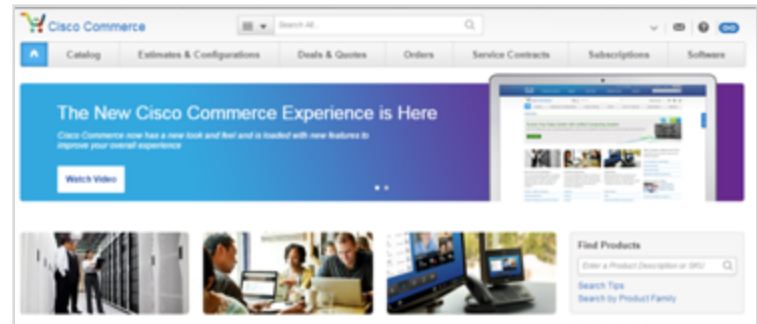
Cisco Commerce

Search All...

Catalog
Estimates & Configurations
Deals & Quotes
Orders
Service Contracts
Subscriptions
Software

The New Cisco Commerce Experience is Here

Cisco Commerce now has a new look and feel and is loaded with new features to improve your overall experience

Watch Video

Find Products

Enter a Product Description or SKU

Search Tips
Search by Product Family